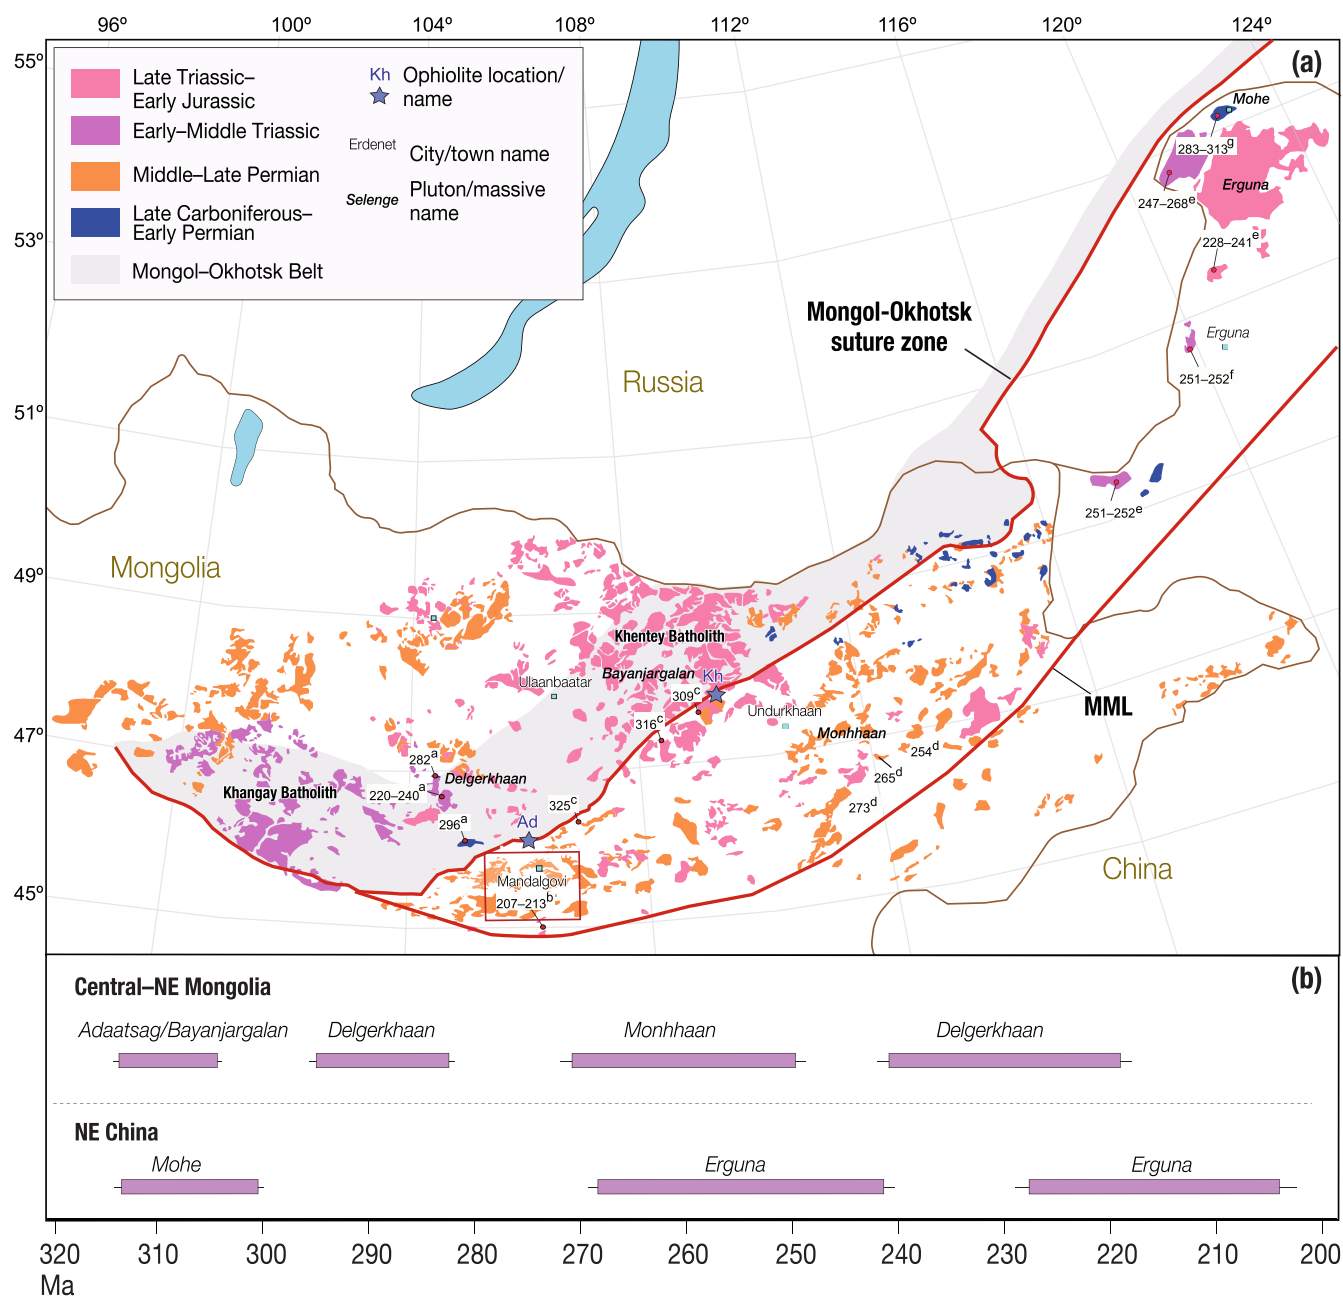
96° 100° 104° 108° 112° 116° 120° 124°

55° 53° 51° 49° 47° 45°

(a)

Late Triassic–Early Jurassic
Early–Middle Triassic
Middle–Late Permian
Late Carboniferous–Early Permian
Mongol–Okhotsk Belt

Kh Ophiolite location/ name
Erdenet City/town name
Selenge Pluton/massive name

Russia

Mongolia

China

Mongol-Okhotsk suture zone

MML

Mohe
$283–313^g$
Erguna
$247–268^e$
$228–241^e$
Erguna
$251–252^f$
$251–252^e$

Khentey Batholith
Bayanjargalan
Kh
$309^c$
$316^c$
Ulaanbaatar
Undurkhaan
Monhhaan
$254^d$
$265^d$
$273^d$
$325^c$
Ad
$282^a$
Delgerkhaan
$220–240^a$
$296^a$
Khangay Batholith
Mandalgovi
$207–213^b$

(b)

Central–NE Mongolia

Adaatsag/Bayanjargalan
Delgerkhaan
Monhhaan
Delgerkhaan

NE China

Mohe
Erguna
Erguna

320 310 300 290 280 270 260 250 240 230 220 210 200
Ma